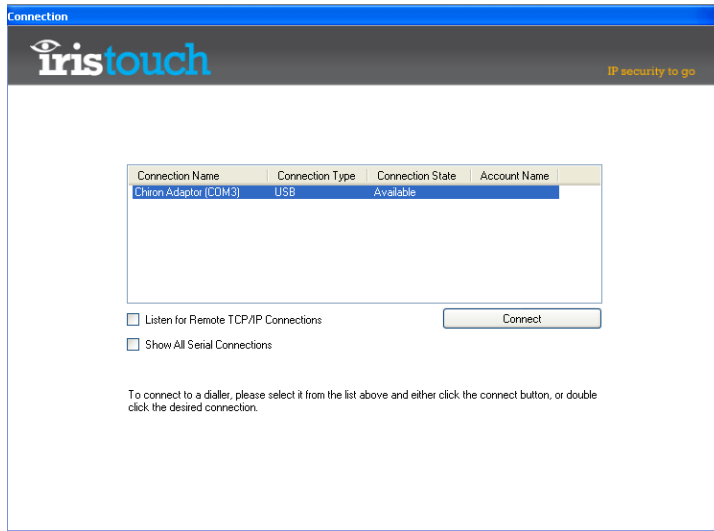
Connection

iristouch

IP security to go

| Connection Name | Connection Type | Connection State | Account Name |
|---|---|---|---|
| Chiron Adaptor (COM3) | USB | Available | |

Listen for Remote TCP/IP Connections

Connect

Show All Serial Connections

To connect to a dialler, please select it from the list above and either click the connect button, or double click the desired connection.